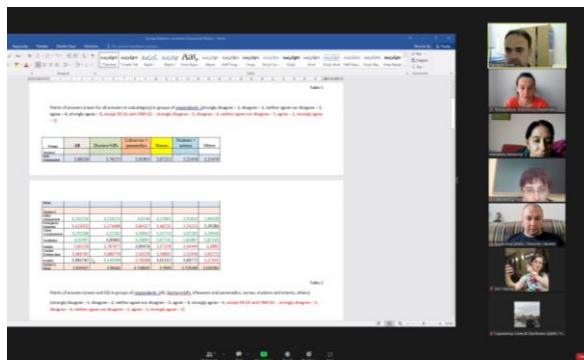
Table 1

Points of answers (mean for all answers in subcategory) in groups of respondents. (strongly disagree – 1, disagree – 2, neither agree nor disagree – 3, agree – 4, strongly agree – 5, except DE Q1 and CNM Q2 – strongly disagree – 5, disagree – 4, neither agree nor disagree – 3, agree – 2, strongly agree – 1)

| Group | All | Doctors+GPs | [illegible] | Nurses | Students + interns | Others |
|---|---|---|---|---|---|---|
| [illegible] | 3.88038 | 3.78217 | 3.92857 | 3.87727 | 3.31948 | 3.21470 |

Table 2

Points of answers (mean and SD) in groups of respondents. (All, Doctors+GPs, rifleworen and paramedics, nurses, students and interns, others)

(strongly disagree – 1, disagree – 2, neither agree nor disagree – 3, agree – 4, strongly agree – 5, except DE Q1 and CNM Q2 – strongly disagree – 5, disagree – 4, neither agree nor disagree – 3, agree – 2, strongly agree – 1)